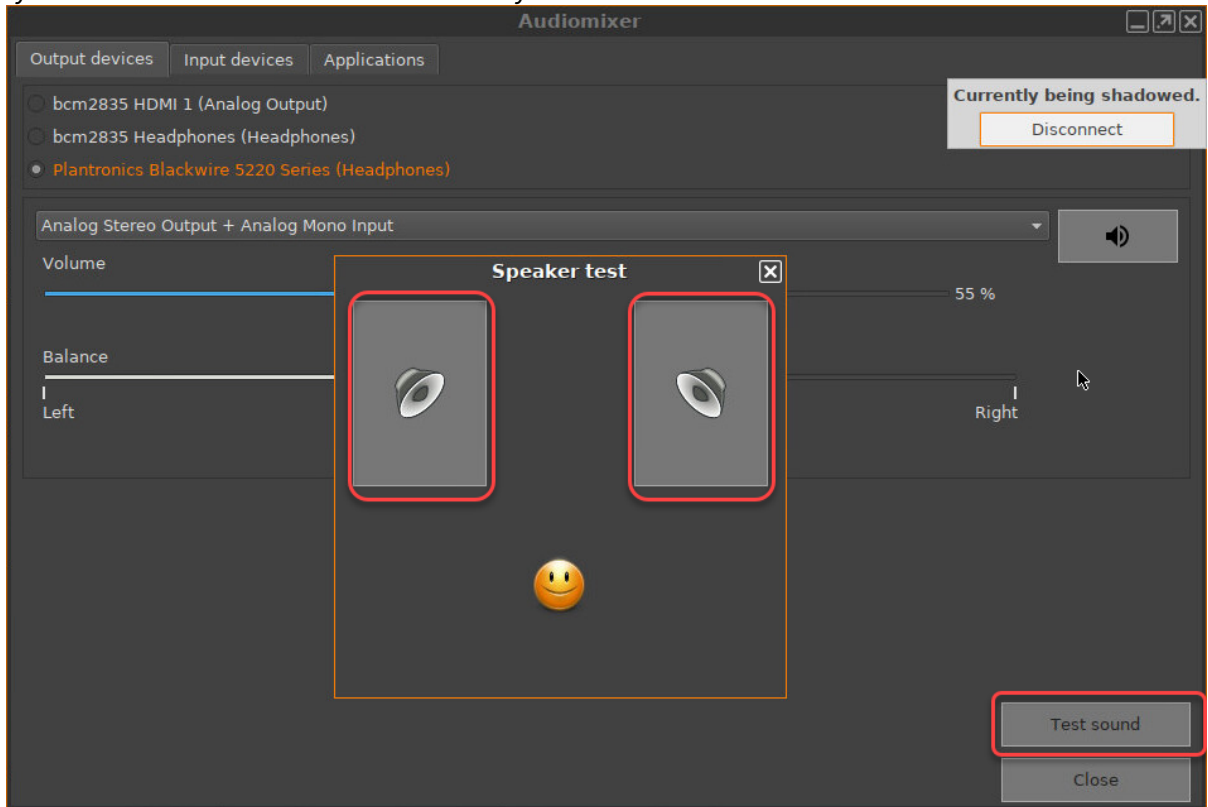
Audiomixer

Output devices
Input devices
Applications

bcm2835 HDMI 1 (Analog Output)
bcm2835 Headphones (Headphones)
Plantronics Blackwire 5220 Series (Headphones)

Currently being shadowed.
Disconnect

Analog Stereo Output + Analog Mono Input

Volume
55 %

Balance
Left
Right

Speaker test

Test sound
Close